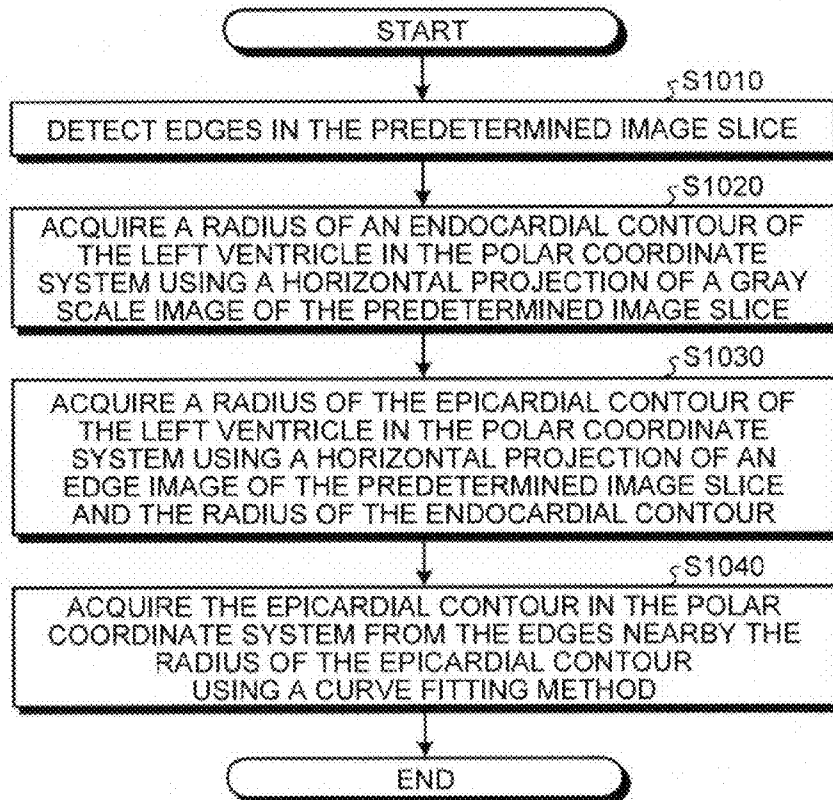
START

S1010

DETECT EDGES IN THE PREDETERMINED IMAGE SLICE

S1020

ACQUIRE A RADIUS OF AN ENDOCARDIAL CONTOUR OF THE LEFT VENTRICLE IN THE POLAR COORDINATE SYSTEM USING A HORIZONTAL PROJECTION OF A GRAY SCALE IMAGE OF THE PREDETERMINED IMAGE SLICE

S1030

ACQUIRE A RADIUS OF THE EPICARDIAL CONTOUR OF THE LEFT VENTRICLE IN THE POLAR COORDINATE SYSTEM USING A HORIZONTAL PROJECTION OF AN EDGE IMAGE OF THE PREDETERMINED IMAGE SLICE AND THE RADIUS OF THE ENDOCARDIAL CONTOUR

S1040

ACQUIRE THE EPICARDIAL CONTOUR IN THE POLAR COORDINATE SYSTEM FROM THE EDGES NEARBY THE RADIUS OF THE EPICARDIAL CONTOUR USING A CURVE FITTING METHOD

END